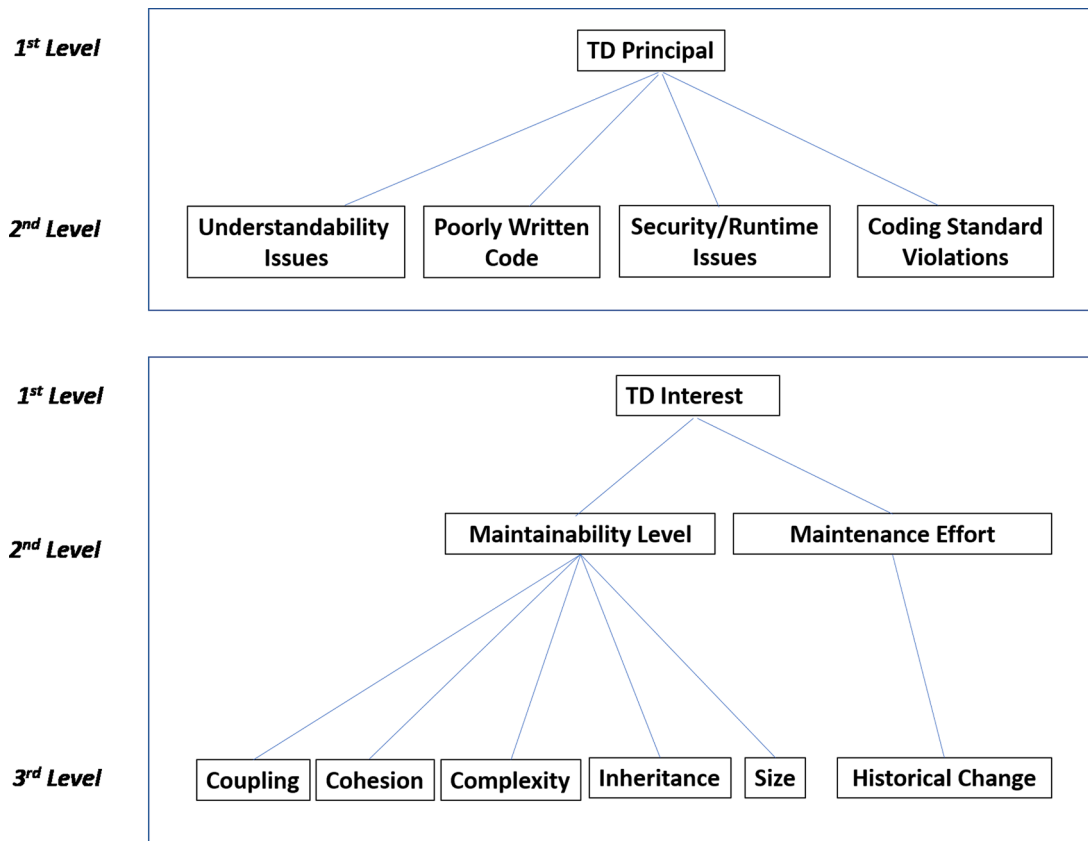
1$^{st}$ Level

TD Principal

2$^{nd}$ Level

Understandability Issues

Poorly Written Code

Security/Runtime Issues

Coding Standard Violations

1$^{st}$ Level

TD Interest

2$^{nd}$ Level

Maintainability Level

Maintenance Effort

3$^{rd}$ Level

Coupling

Cohesion

Complexity

Inheritance

Size

Historical Change